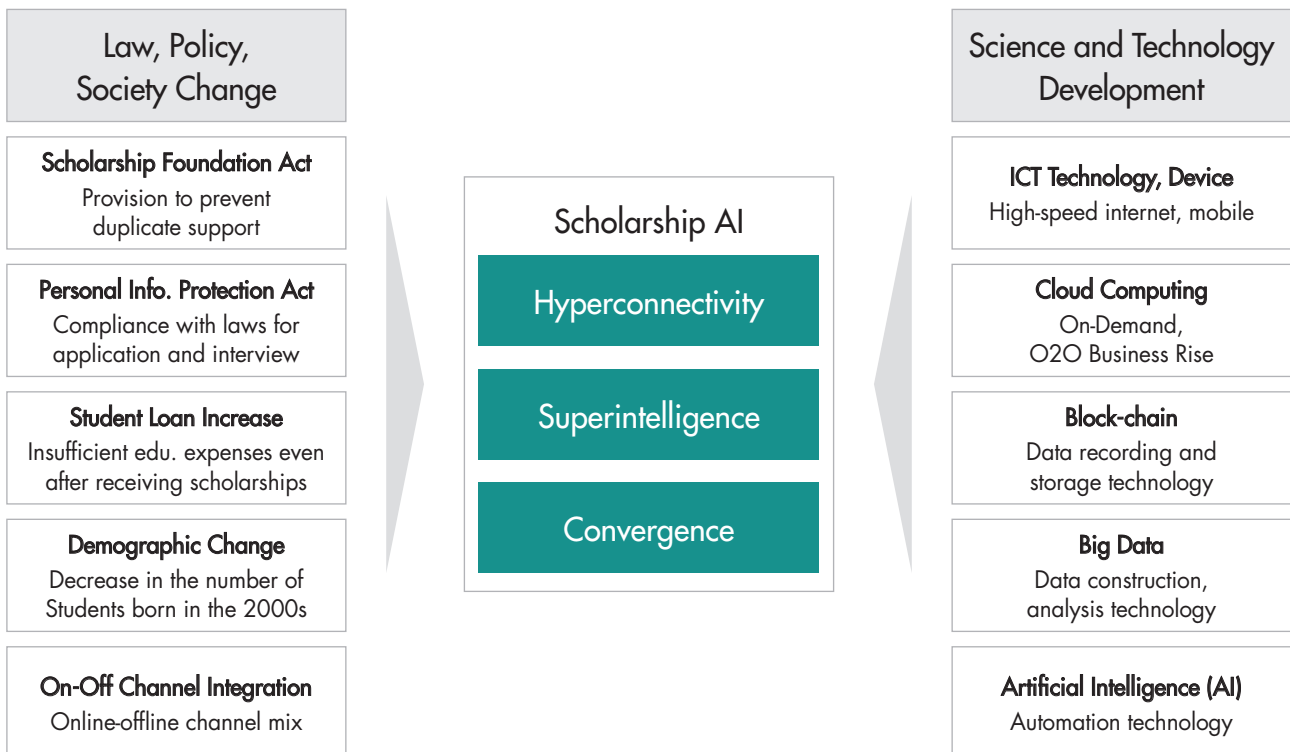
Law, Policy, Society Change

Scholarship Foundation Act
Provision to prevent duplicate support

Personal Info. Protection Act
Compliance with laws for application and interview

Student Loan Increase
Insufficient edu. expenses even after receiving scholarships

Demographic Change
Decrease in the number of Students born in the 2000s

On-Off Channel Integration
Online-offline channel mix

Scholarship AI

Hyperconnectivity

Superintelligence

Convergence

Science and Technology Development

ICT Technology, Device
High-speed internet, mobile

Cloud Computing
On-Demand, O2O Business Rise

Block-chain
Data recording and storage technology

Big Data
Data construction, analysis technology

Artificial Intelligence (AI)
Automation technology